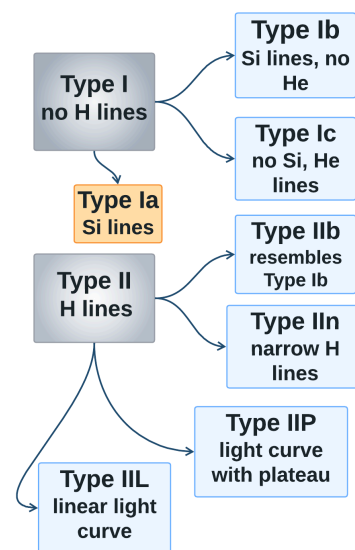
Type I
no H lines

Type Ib
Si lines, no He

Type Ic
no Si, He lines

Type Ia
Si lines

Type II
H lines

Type IIb
resembles Type Ib

Type IIn
narrow H lines

Type IIP
light curve with plateau

Type IIL
linear light curve